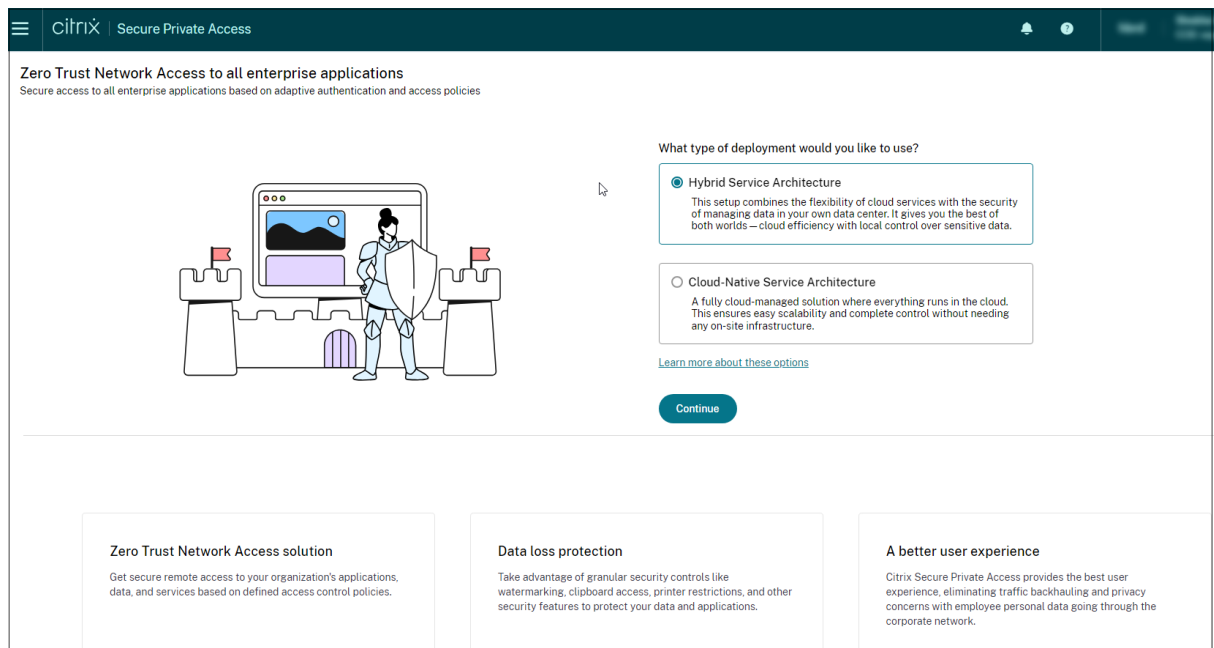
citrix | Secure Private Access

Zero Trust Network Access to all enterprise applications
Secure access to all enterprise applications based on adaptive authentication and access policies

What type of deployment would you like to use?

Hybrid Service Architecture
This setup combines the flexibility of cloud services with the security of managing data in your own data center. It gives you the best of both worlds — cloud efficiency with local control over sensitive data.

Cloud-Native Service Architecture
A fully cloud-managed solution where everything runs in the cloud. This ensures easy scalability and complete control without needing any on-site infrastructure.

Learn more about these options

Continue

Zero Trust Network Access solution
Get secure remote access to your organization's applications, data, and services based on defined access control policies.

Data loss protection
Take advantage of granular security controls like watermarking, clipboard access, printer restrictions, and other security features to protect your data and applications.

A better user experience
Citrix Secure Private Access provides the best user experience, eliminating traffic backhauling and privacy concerns with employee personal data going through the corporate network.